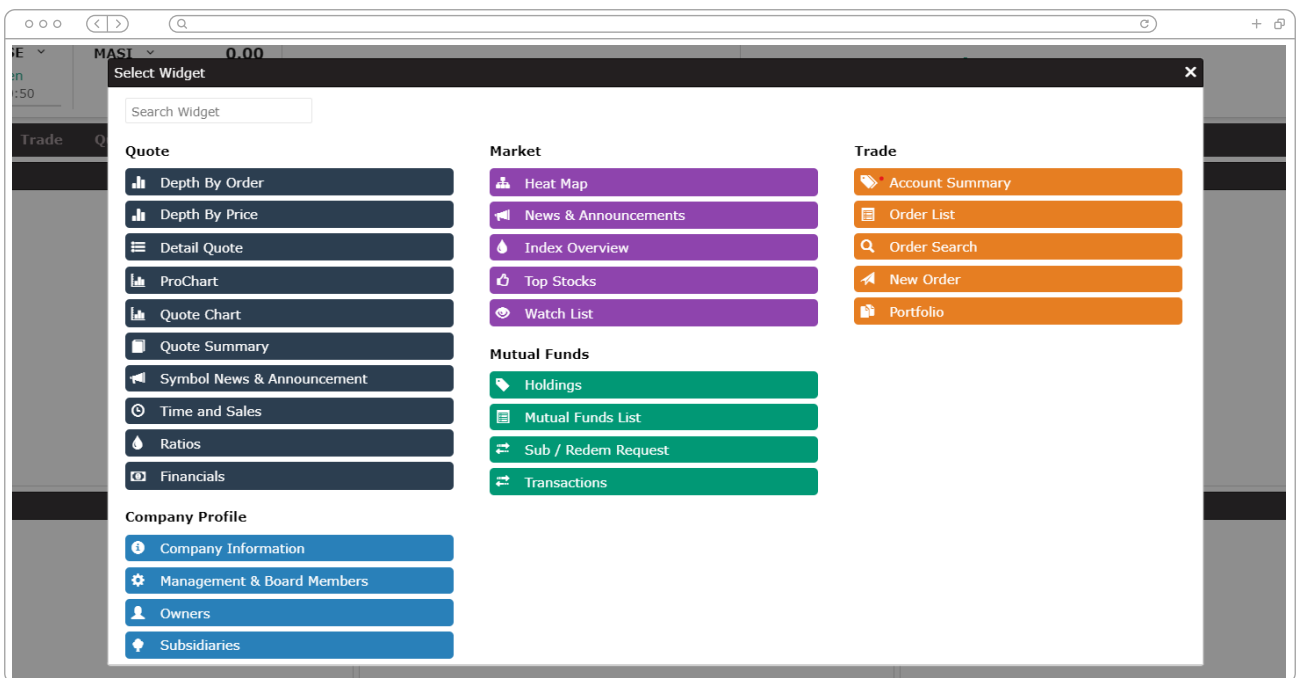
SE MASI 0.00
en
:50
Trade Q

Select Widget ×

Search Widget

Quote
Depth By Order
Depth By Price
Detail Quote
ProChart
Quote Chart
Quote Summary
Symbol News & Announcement
Time and Sales
Ratios
Financials

Company Profile
Company Information
Management & Board Members
Owners
Subsidiaries

Market
Heat Map
News & Announcements
Index Overview
Top Stocks
Watch List

Mutual Funds
Holdings
Mutual Funds List
Sub / Redem Request
Transactions

Trade
Account Summary
Order List
Order Search
New Order
Portfolio